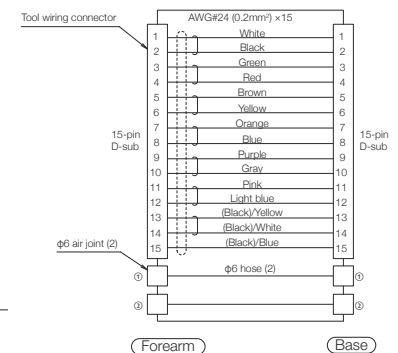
Tool wiring connector

AWG#24 (0.2mm²) ×15

15-pin D-sub

| | | |
|---|---|---|
| 1 | White | 1 |
| 2 | Black | 2 |
| 3 | Green | 3 |
| 4 | Red | 4 |
| 5 | Brown | 5 |
| 6 | Yellow | 6 |
| 7 | Orange | 7 |
| 8 | Blue | 8 |
| 9 | Purple | 9 |
| 10 | Gray | 10 |
| 11 | Pink | 11 |
| 12 | Light blue | 12 |
| 13 | (Black)/Yellow | 13 |
| 14 | (Black)/White | 14 |
| 15 | (Black)/Blue | 15 |

15-pin D-sub

ϕ6 air joint (2)

ϕ6 hose (2)

①

①

②

②

Forearm

Base